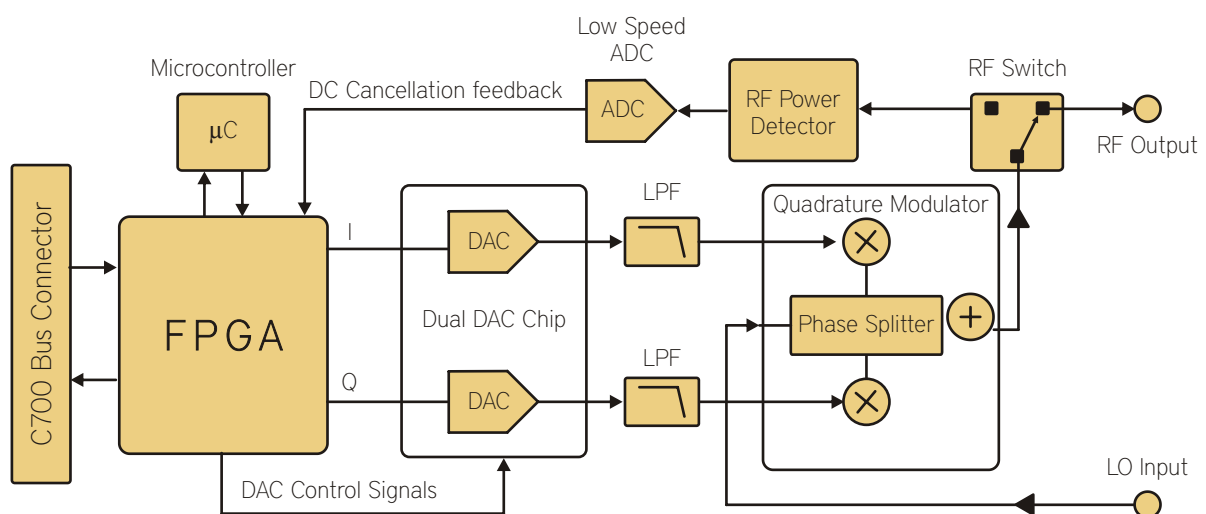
Low Speed ADC

Microcontroller

DC Cancellation feedback

ADC

RF Power Detector

RF Switch

RF Output

μC

C700 Bus Connector

FPGA

I

Q

DAC

DAC

Dual DAC Chip

LPF

LPF

Quadrature Modulator

Phase Splitter

DAC Control Signals

LO Input